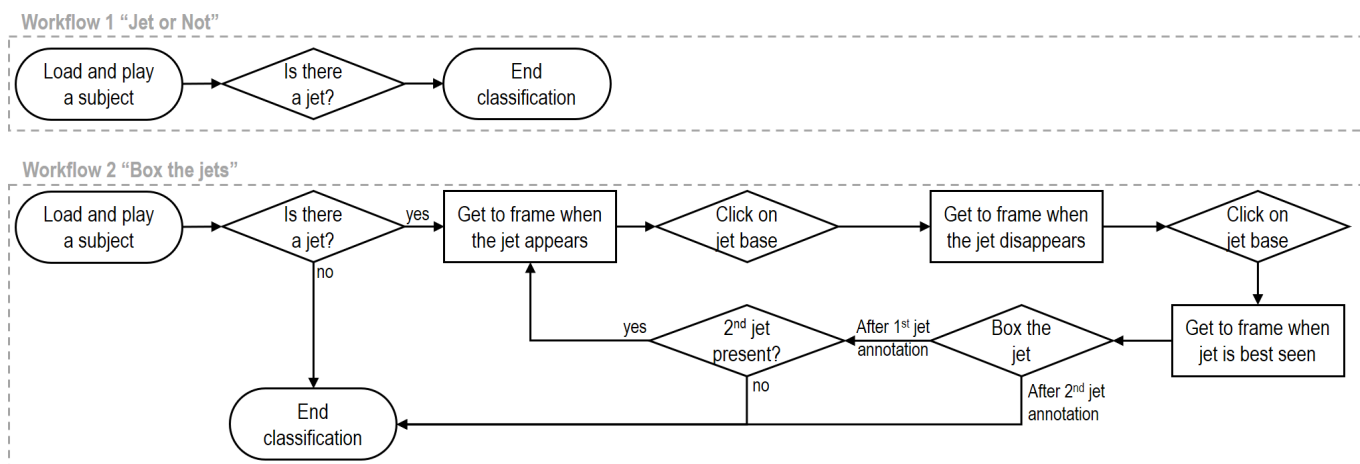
Workflow 1 “Jet or Not”

Load and play a subject

Is there a jet?

End classification

Workflow 2 “Box the jets”

Load and play a subject

Is there a jet?

yes

no

Get to frame when the jet appears

Click on jet base

Get to frame when the jet disappears

Click on jet base

Get to frame when jet is best seen

Box the jet

After 1$^{st}$ jet annotation

After 2$^{nd}$ jet annotation

2$^{nd}$ jet present?

yes

no

End classification